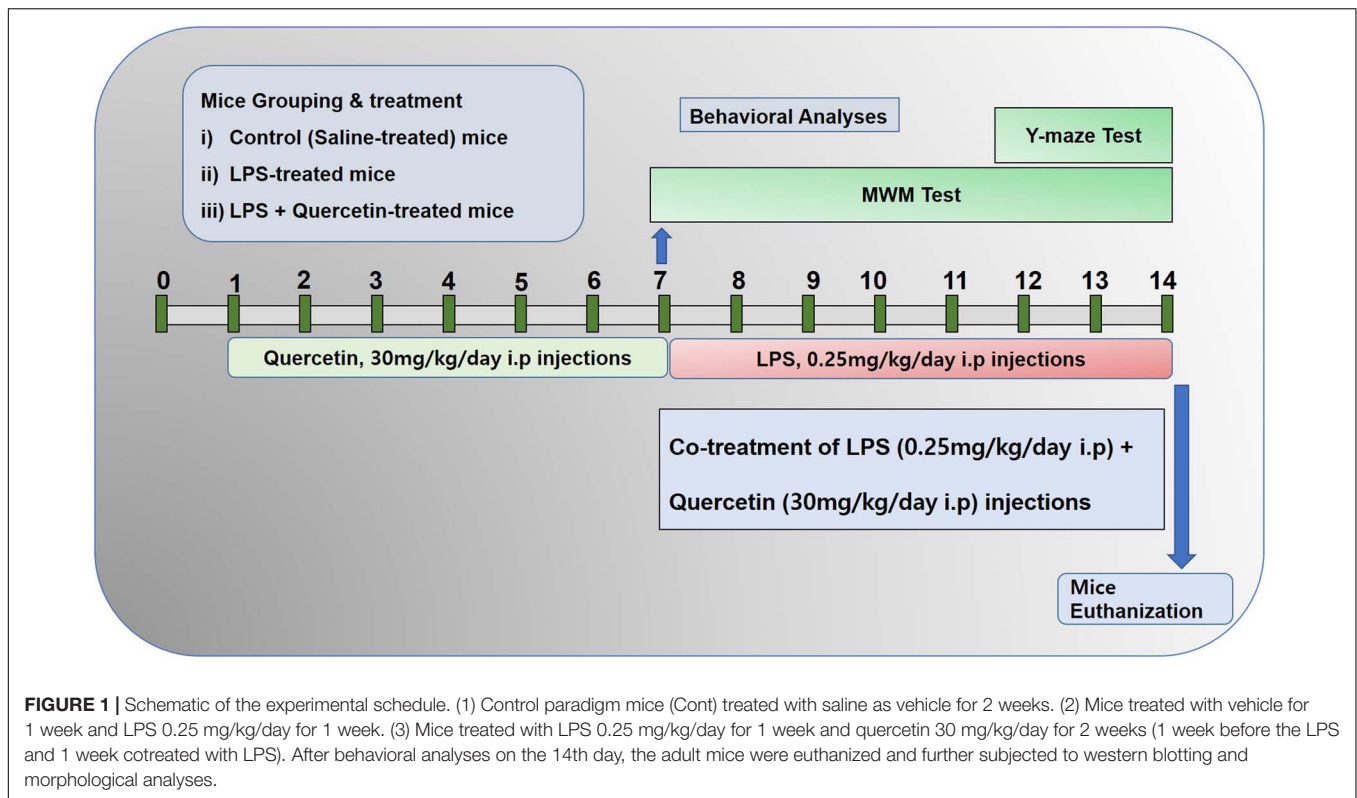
Mice Grouping & treatment
i) Control (Saline-treated) mice
ii) LPS-treated mice
iii) LPS + Quercetin-treated mice

Behavioral Analyses

Y-maze Test

MWM Test

0 1 2 3 4 5 6 7 8 9 10 11 12 13 14

Quercetin, 30mg/kg/day i.p injections

LPS, 0.25mg/kg/day i.p injections

Co-treatment of LPS (0.25mg/kg/day i.p) + Quercetin (30mg/kg/day i.p) injections

Mice Euthanization

**FIGURE 1 |** Schematic of the experimental schedule. (1) Control paradigm mice (Cont) treated with saline as vehicle for 2 weeks. (2) Mice treated with vehicle for 1 week and LPS 0.25 mg/kg/day for 1 week. (3) Mice treated with LPS 0.25 mg/kg/day for 1 week and quercetin 30 mg/kg/day for 2 weeks (1 week before the LPS and 1 week cotreated with LPS). After behavioral analyses on the 14th day, the adult mice were euthanized and further subjected to western blotting and morphological analyses.